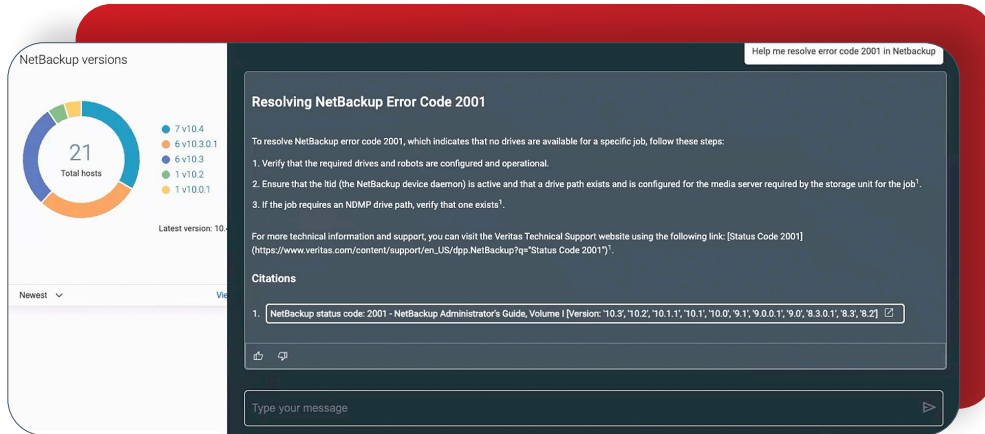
NetBackup versions

21
Total hosts

7 v10.4
6 v10.3.0.1
6 v10.3
1 v10.2
1 v10.0.1

Latest version: 10.4

Newest

Vie

Help me resolve error code 2001 in Netbackup

Resolving NetBackup Error Code 2001

To resolve NetBackup error code 2001, which indicates that no drives are available for a specific job, follow these steps:

1. Verify that the required drives and robots are configured and operational.

2. Ensure that the ltid (the NetBackup device daemon) is active and that a drive path exists and is configured for the media server required by the storage unit for the job$^1$.

3. If the job requires an NDMP drive path, verify that one exists$^1$.

For more technical information and support, you can visit the Veritas Technical Support website using the following link: [Status Code 2001](https://www.veritas.com/content/support/en_US/dpp.NetBackup?q="Status Code 2001")$^1$.

Citations

1. NetBackup status code: 2001 - NetBackup Administrator's Guide, Volume I [Version: '10.3', '10.2', '10.1.1', '10.1', '10.0', '9.1', '9.0.0.1', '9.0', '8.3.0.1', '8.3', '8.2']

Type your message